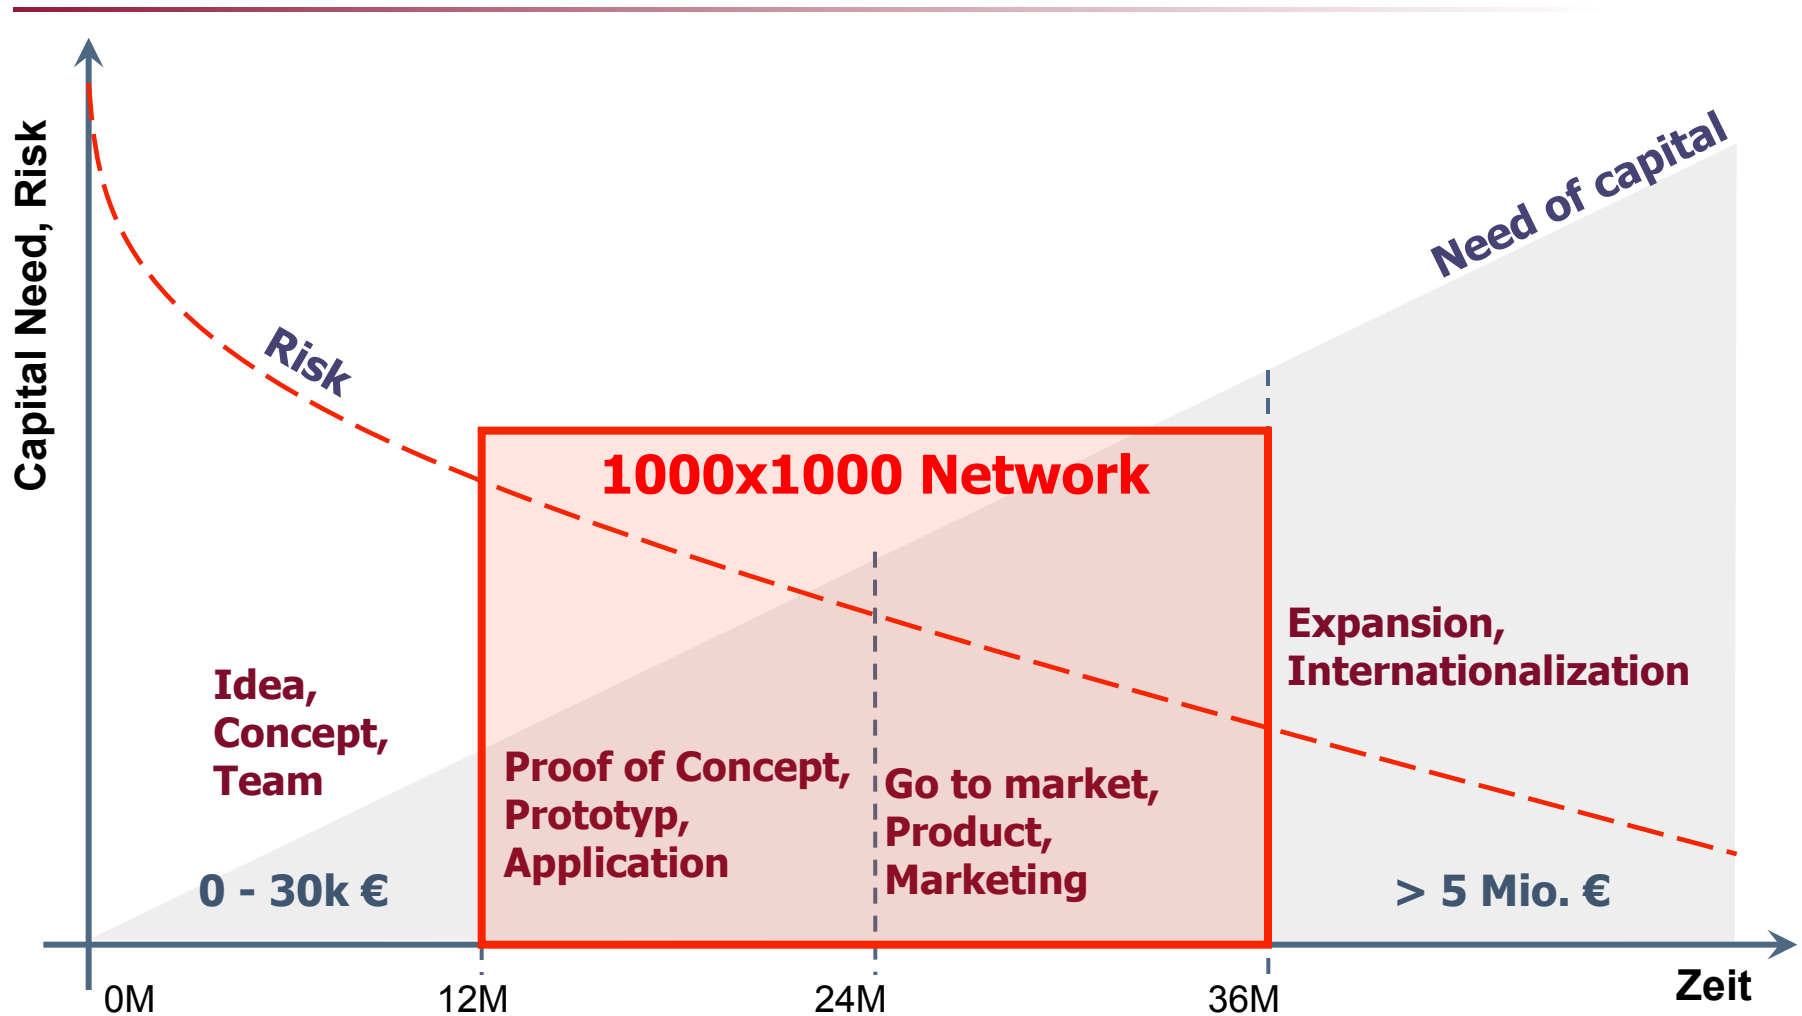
Capital Need, Risk

Need of capital

Risk

1000x1000 Network

Idea, Concept, Team

Proof of Concept, Prototyp, Application

Go to market, Product, Marketing

Expansion, Internationalization

0 - 30k €

> 5 Mio. €

0M

12M

24M

36M

Zeit